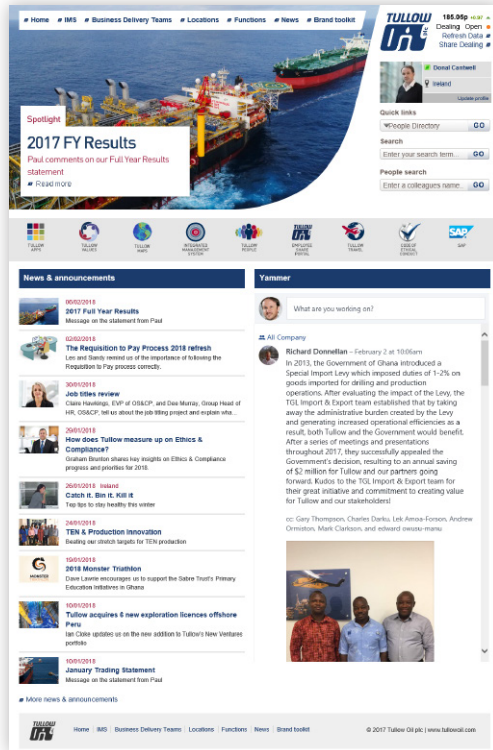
Home IMS Business Delivery Teams Locations Functions News Brand toolkit

TULLOW OIL plc

185.96p +0.97
Dealing Open
Refresh Data
Share Dealing

Donal Cantwell
Ireland
Update profile

Spotlight
2017 FY Results
Paul comments on our Full Year Results statement
Read more

Quick links
People Directory GO

Search
Enter your search term... GO

People search
Enter a colleagues name... GO

TULLOW APPS
TULLOW VALUES
TULLOW MAPS
INTEGRATED MANAGEMENT SYSTEM
TULLOW PEOPLE
EMPLOYEE SHARE PORTAL
TULLOW TRAVEL
CODE OF ETHICAL CONDUCT
SAP

News & announcements

06/02/2018
2017 Full Year Results
Message on the statement from Paul

02/02/2018
The Requisition to Pay Process 2018 refresh
Len and Sandy remind us of the importance of following the Requisition to Pay process correctly.

30/01/2018
Job titles review
Claire Hawkings, EVP of OS&CP, and Dee Murray, Group Head of HR, OS&CP, tell us about the job titling project and explain wha...

29/01/2018
How does Tullow measure up on Ethics & Compliance?
Graham Brunton shares key insights on Ethics & Compliance progress and priorities for 2018.

26/01/2018 Ireland
Catch it. Bin it. Kill it
Top tips to stay healthy this winter

24/01/2018
TEN & Production innovation
Beating our stretch targets for TEN production

15/01/2018
2018 Monster Triathlon
Dave Lawrie encourages us to support the Sabre Trust's Primary Education Initiatives in Ghana

10/01/2018
Tullow acquires 6 new exploration licences offshore Peru
Ian Cloke updates us on the new addition to Tullow's New Ventures portfolio

10/01/2018
January Trading Statement
Message on the statement from Paul

More news & announcements

Yammer

What are you working on?

All Company

Richard Donnellan – February 2 at 10:06am
In 2013, the Government of Ghana introduced a Special Import Levy which imposed duties of 1-2% on goods imported for drilling and production operations. After evaluating the impact of the Levy, the TGL Import & Export team established that by taking away the administrative burden created by the Levy and generating increased operational efficiencies as a result, both Tullow and the Government would benefit. After a series of meetings and presentations throughout 2017, they successfully appealed the Government's decision, resulting to an annual saving of $2 million for Tullow and our partners going forward. Kudos to the TGL Import & Export team for their great initiative and commitment to creating value for Tullow and our stakeholders!

cc: Gary Thompson, Charles Darku, Lek Amoa-Forson, Andrew Ormston, Mark Clarkson, and edward owusu-mensu

TULLOW OIL

Home IMS Business Delivery Teams Locations Functions News Brand toolkit

© 2017 Tullow Oil plc | www.tullowoil.com